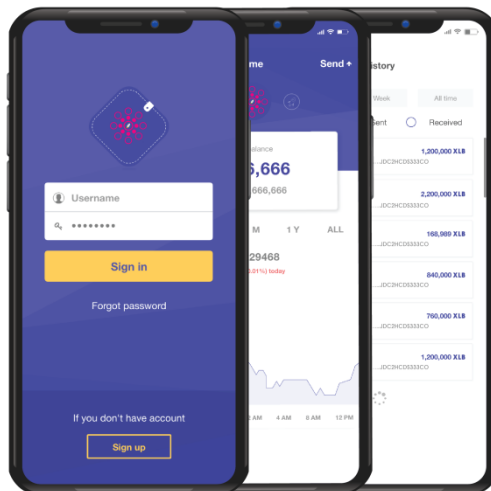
Username

••••••••

Sign in

Forgot password

If you don't have account

Sign up

me

Send +

alance

6,666

666,666

M

1 Y

ALL

29468

.01%) today

AM

4 AM

8 AM

12 PM

istory

Week

All time

ent

Received

1,200,000 XLB

...DC3NC05333CO

2,200,000 XLB

...DC3NC05333CO

168,980 XLB

...DC3NC05333CO

840,000 XLB

...DC3NC05333CO

760,000 XLB

...DC3NC05333CO

1,200,000 XLB

...DC3NC05333CO